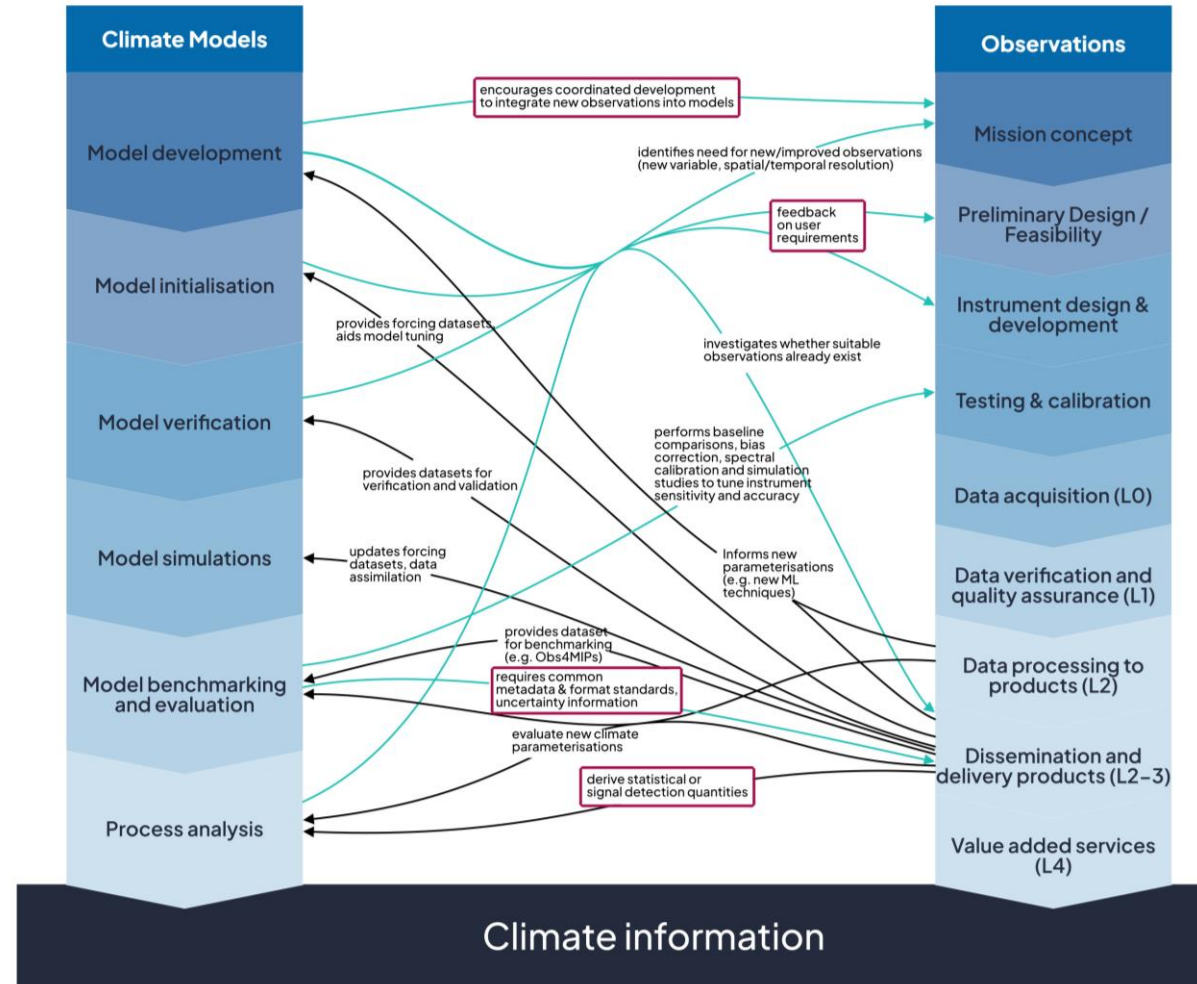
Climate Models

Model development

Model initialisation

Model verification

Model simulations

Model benchmarking and evaluation

Process analysis

Observations

Mission concept

Preliminary Design / Feasibility

Instrument design & development

Testing & calibration

Data acquisition (L0)

Data verification and quality assurance (L1)

Data processing to products (L2)

Dissemination and delivery products (L2–3)

Value added services (L4)

encourages coordinated development to integrate new observations into models

identifies need for new/improved observations (new variable, spatial/temporal resolution)

feedback on user requirements

provides forcing datasets, aids model tuning

investigates whether suitable observations already exist

performs baseline comparisons, bias correction, spectral calibration and simulation studies to tune instrument sensitivity and accuracy

provides datasets for verification and validation

updates forcing datasets, data assimilation

Informs new parameterisations (e.g. new ML techniques)

provides dataset for benchmarking (e.g. Obs4MIPs)

requires common metadata & format standards, uncertainty information

evaluate new climate parameterisations

derive statistical or signal detection quantities

Climate information